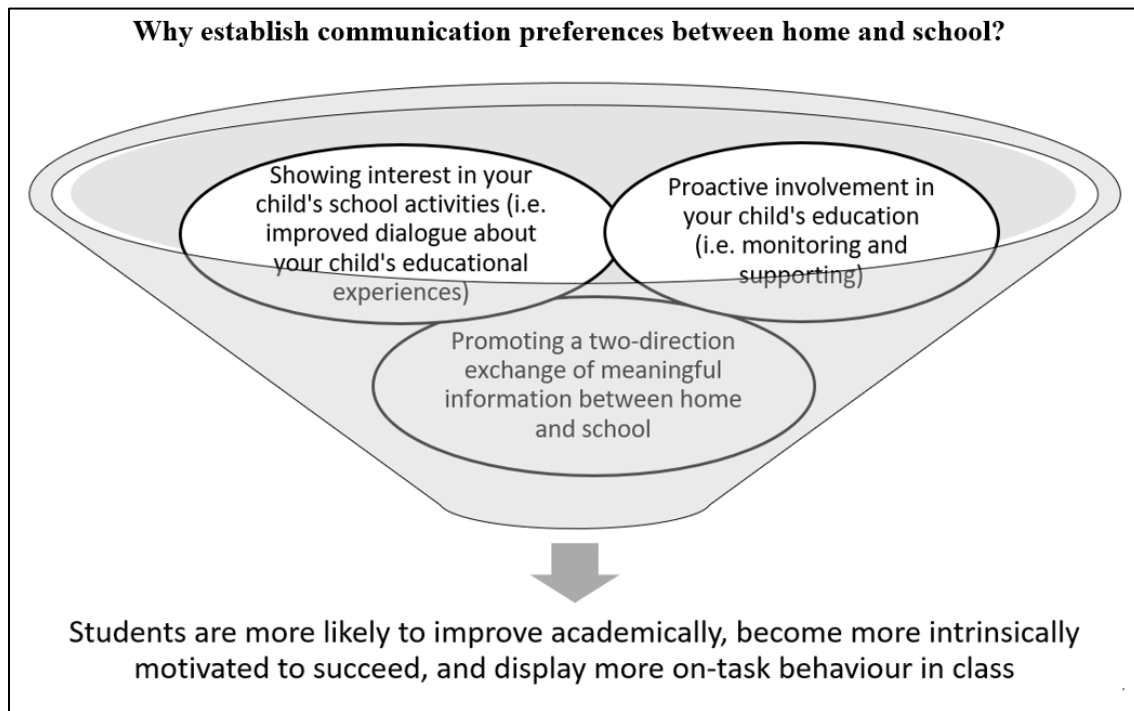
Why establish communication preferences between home and school?

Showing interest in your child's school activities (i.e. improved dialogue about your child's educational experiences)

Proactive involvement in your child's education (i.e. monitoring and supporting)

Promoting a two-direction exchange of meaningful information between home and school

Students are more likely to improve academically, become more intrinsically motivated to succeed, and display more on-task behaviour in class